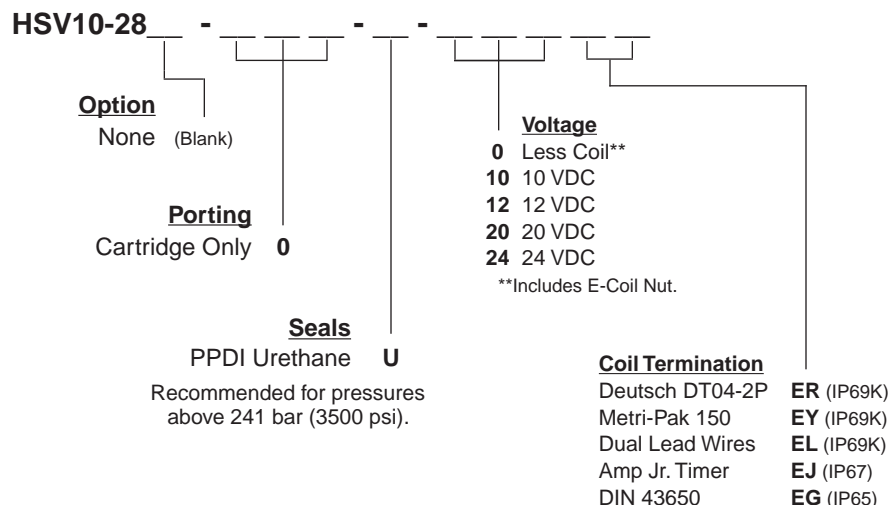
HSV10-28__ - __ __ __ - __ - __ __ __ __ __

Option
None (Blank)

Porting
Cartridge Only 0

Seals
PPDI Urethane U
Recommended for pressures above 241 bar (3500 psi).

Voltage
0 Less Coil**
10 10 VDC
12 12 VDC
20 20 VDC
24 24 VDC
**Includes E-Coil Nut.

Coil Termination
Deutsch DT04-2P ER (IP69K)
Metri-Pak 150 EY (IP69K)
Dual Lead Wires EL (IP69K)
Amp Jr. Timer EJ (IP67)
DIN 43650 EG (IP65)